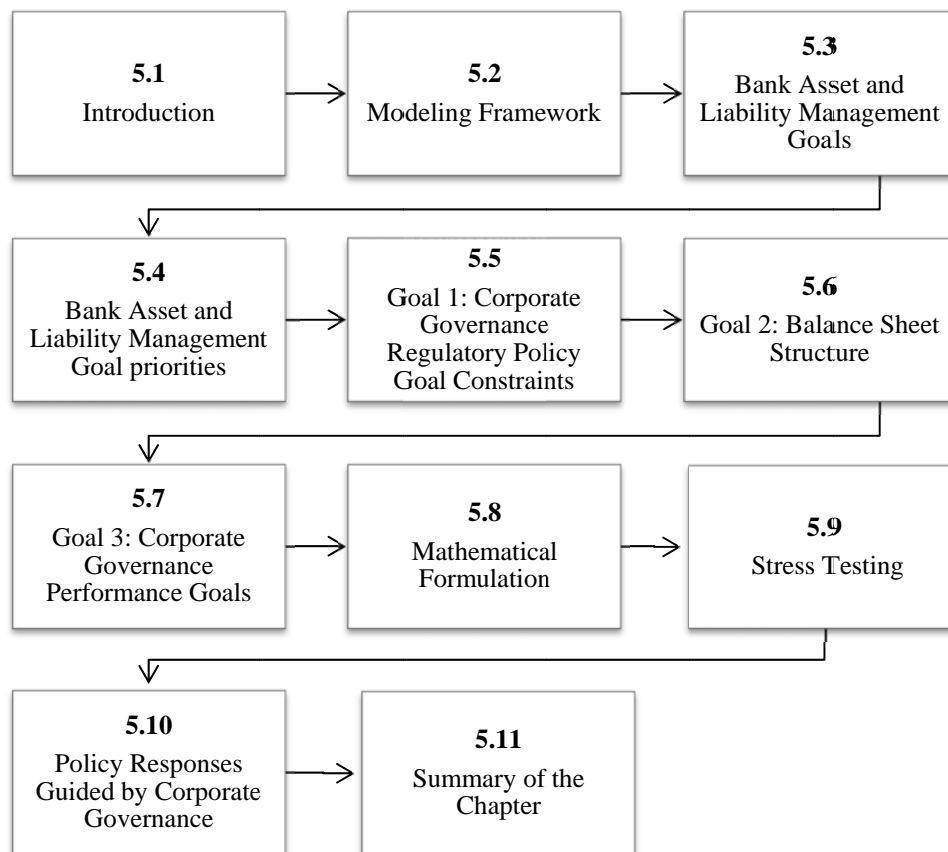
5.1
Introduction

5.2
Modeling Framework

5.3
Bank Asset and Liability Management Goals

5.4
Bank Asset and Liability Management Goal priorities

5.5
Goal 1: Corporate Governance Regulatory Policy Goal Constraints

5.6
Goal 2: Balance Sheet Structure

5.7
Goal 3: Corporate Governance Performance Goals

5.8
Mathematical Formulation

5.9
Stress Testing

5.10
Policy Responses Guided by Corporate Governance

5.11
Summary of the Chapter